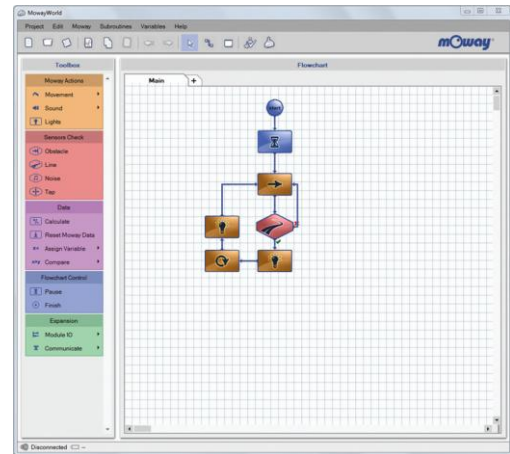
MowayWorld

Project Edit Moway Subroutines Variables Help

mOway

Toolbox

Moway Actions
Movement
Sound
Lights

Sensors Check
Obstacle
Line
Noise
Tap

Data
Calculate
Reset Moway Data
Assign Variable
Compare

Flowchart Control
Pause
Finish

Expansion
Module IO
Communicate

Flowchart

Main +

start

Disconnected